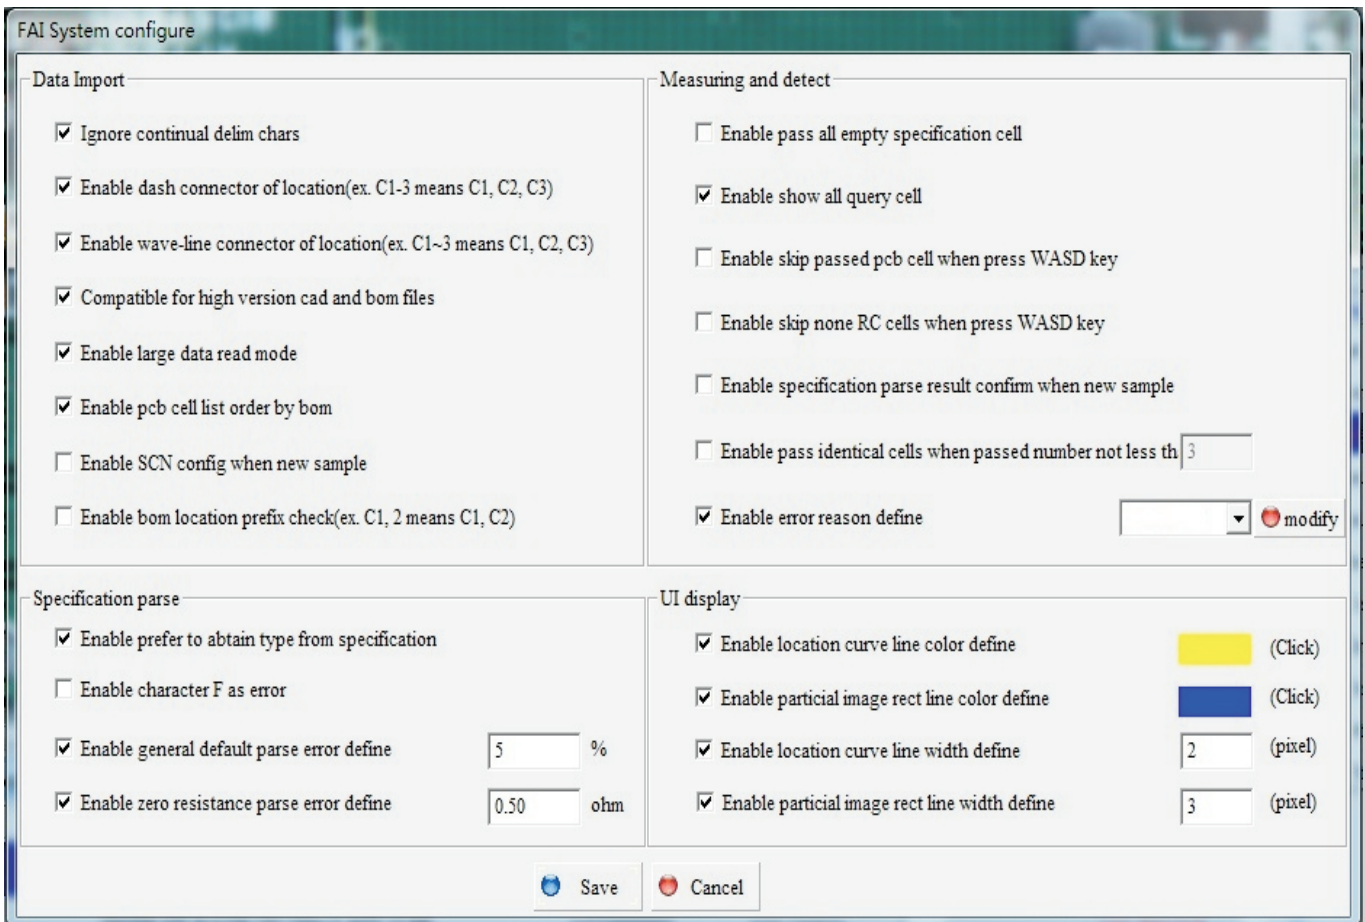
FAI System configure

Data Import

☑ Ignore continual delim chars

☑ Enable dash connector of location(ex. C1-3 means C1, C2, C3)

☑ Enable wave-line connector of location(ex. C1~3 means C1, C2, C3)

☑ Compatible for high version cad and bom files

☑ Enable large data read mode

☑ Enable pcb cell list order by bom

☐ Enable SCN config when new sample

☐ Enable bom location prefix check(ex. C1, 2 means C1, C2)

Measuring and detect

☐ Enable pass all empty specification cell

☑ Enable show all query cell

☐ Enable skip passed pcb cell when press WASD key

☐ Enable skip none RC cells when press WASD key

☐ Enable specification parse result confirm when new sample

☐ Enable pass identical cells when passed number not less th 3

☑ Enable error reason define

modify

Specification parse

☑ Enable prefer to abtain type from specification

☐ Enable character F as error

☑ Enable general default parse error define 5 %

☑ Enable zero resistance parse error define 0.50 ohm

UI display

☑ Enable location curve line color define (Click)

☑ Enable particial image rect line color define (Click)

☑ Enable location curve line width define 2 (pixel)

☑ Enable particial image rect line width define 3 (pixel)

Save Cancel